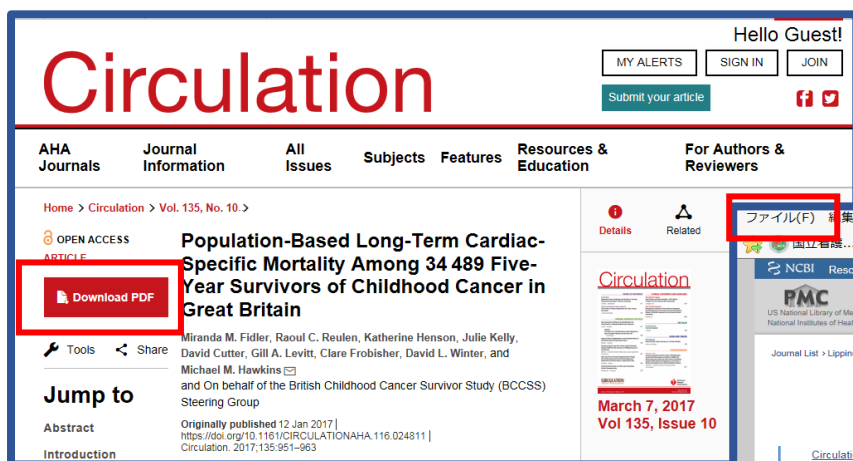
Circulation

Hello Guest!

MY ALERTS SIGN IN JOIN

Submit your article

AHA Journals | Journal Information | All Issues | Subjects | Features | Resources & Education | For Authors & Reviewers

Home > Circulation > Vol. 135, No. 10 >

OPEN ACCESS ARTICLE

Download PDF

Tools Share

Jump to

Abstract

Introduction

Population-Based Long-Term Cardiac-Specific Mortality Among 34 489 Five-Year Survivors of Childhood Cancer in Great Britain

Miranda M. Fidler, Raoul C. Reulen, Katherine Henson, Julie Kelly, David Cutter, Gill A. Levitt, Clare Frobisher, David L. Winter, and Michael M. Hawkins and On behalf of the British Childhood Cancer Survivor Study (BCCSS) Steering Group

Originally published 12 Jan 2017 | https://doi.org/10.1161/CIRCULATIONAHA.116.024811 | Circulation. 2017;135:951–963

Details Related

Circulation

March 7, 2017
Vol 135, Issue 10

ファイル(F) 編集

国立看護

NCBI Reso

PMC
US National Library of Me
National Institutes of Hea

Journal List > Lippin

Circulat